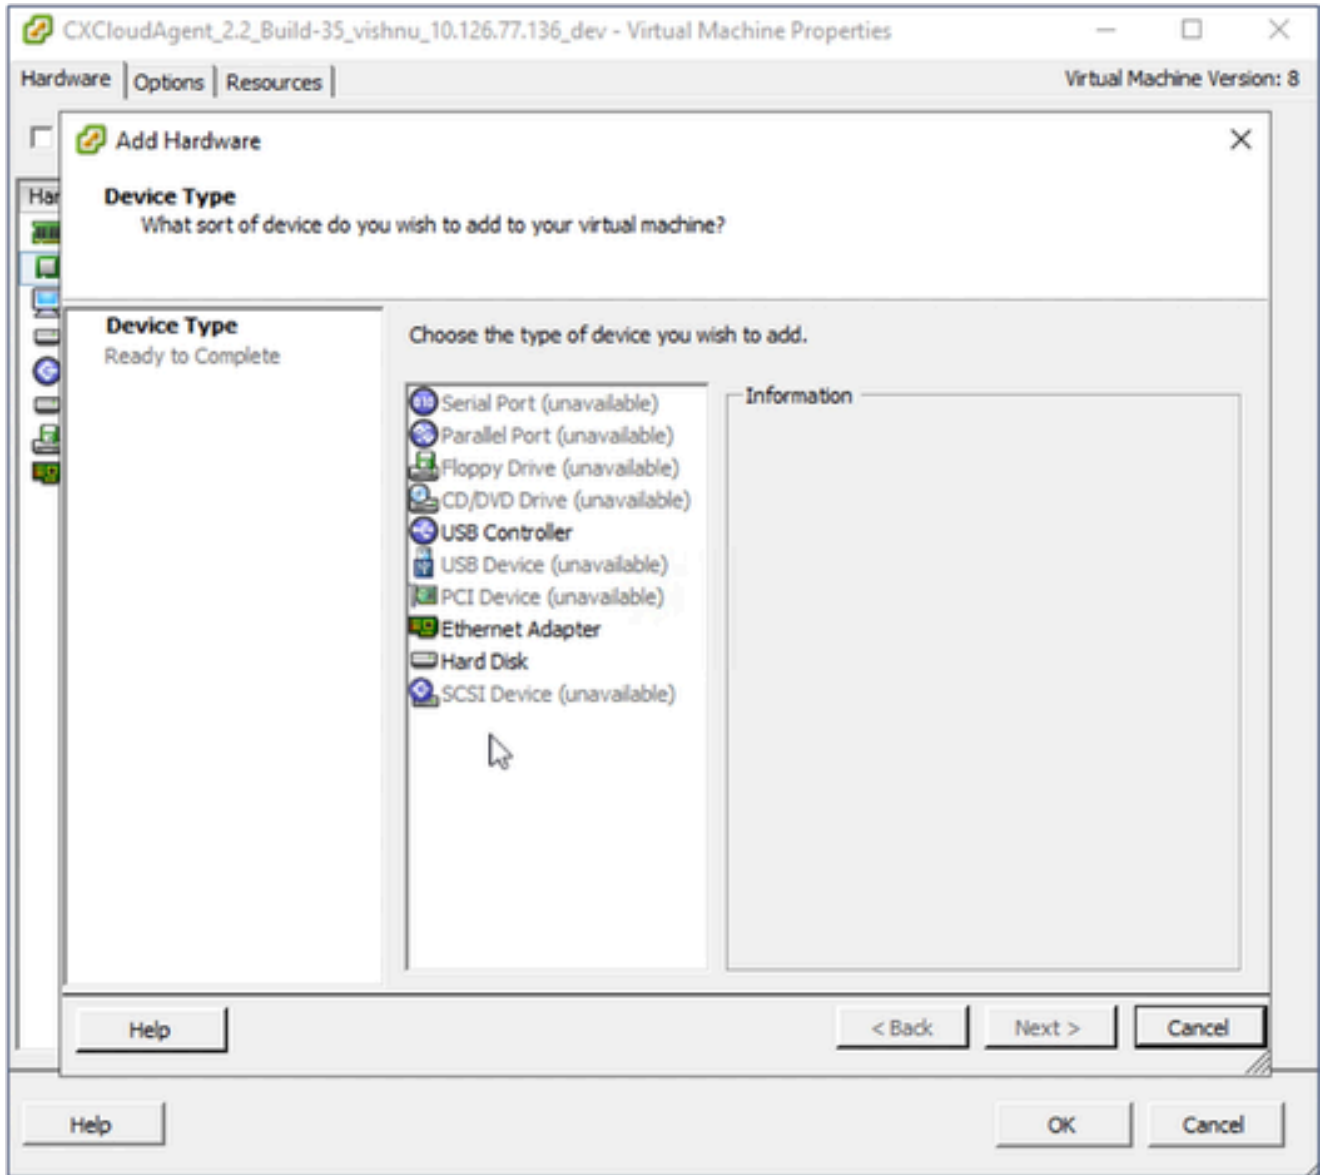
CXCloudAgent_2.2_Build-35_vishnu_10.126.77.136_dev - Virtual Machine Properties

Hardware | Options | Resources

Virtual Machine Version: 8

Har

Add Hardware

Device Type
What sort of device do you wish to add to your virtual machine?

Device Type
Ready to Complete

Choose the type of device you wish to add.

Serial Port (unavailable)
Parallel Port (unavailable)
Floppy Drive (unavailable)
CD/DVD Drive (unavailable)
USB Controller
USB Device (unavailable)
PCI Device (unavailable)
Ethernet Adapter
Hard Disk
SCSI Device (unavailable)

Information

Help

< Back

Next >

Cancel

Help

OK

Cancel